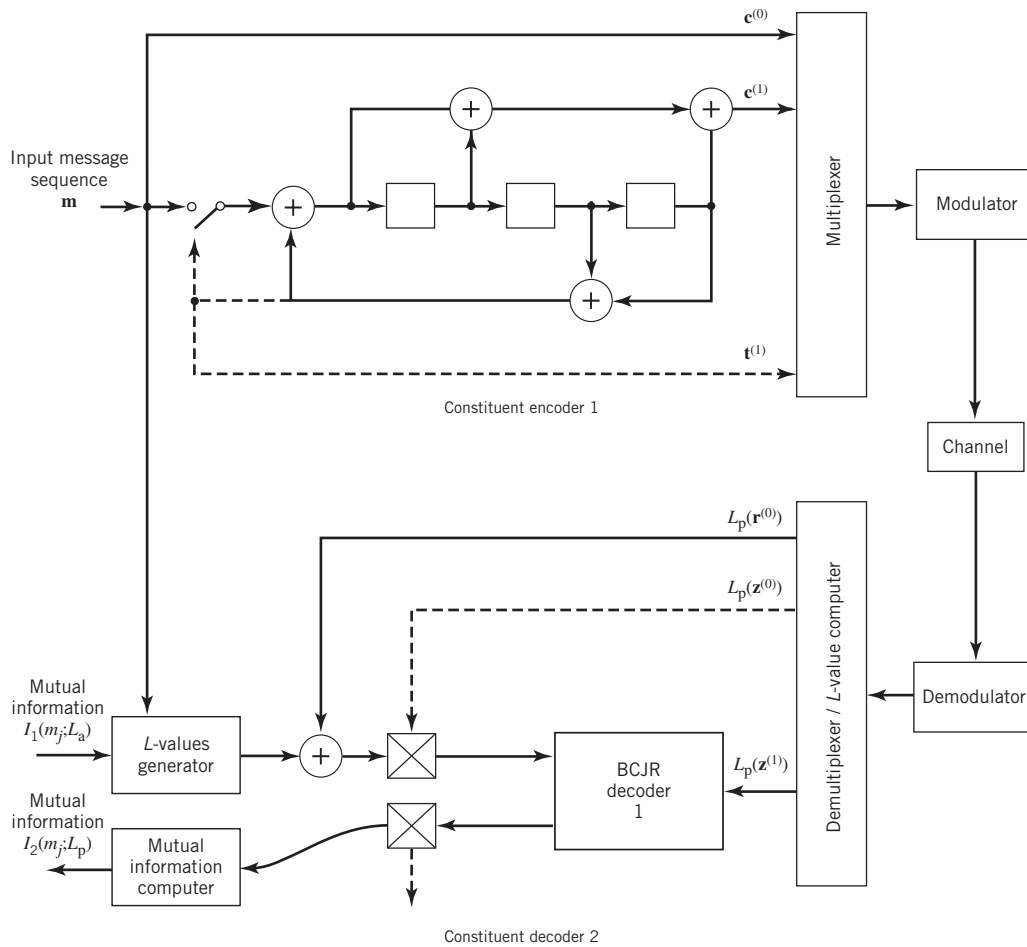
$\mathbf{c}^{(0)}$

$\mathbf{c}^{(1)}$

Input message sequence $\mathbf{m}$

Multiplexer

Modulator

$\mathbf{t}^{(1)}$

Constituent encoder 1

Channel

$L_p(\mathbf{r}^{(0)})$

$L_p(\mathbf{z}^{(0)})$

Demultiplexer / $L$-value computer

Demodulator

Mutual information $I_1(m_j;L_a)$

$L$-values generator

BCJR decoder 1

$L_p(\mathbf{z}^{(1)})$

Mutual information $I_2(m_j;L_p)$

Mutual information computer

Constituent decoder 2